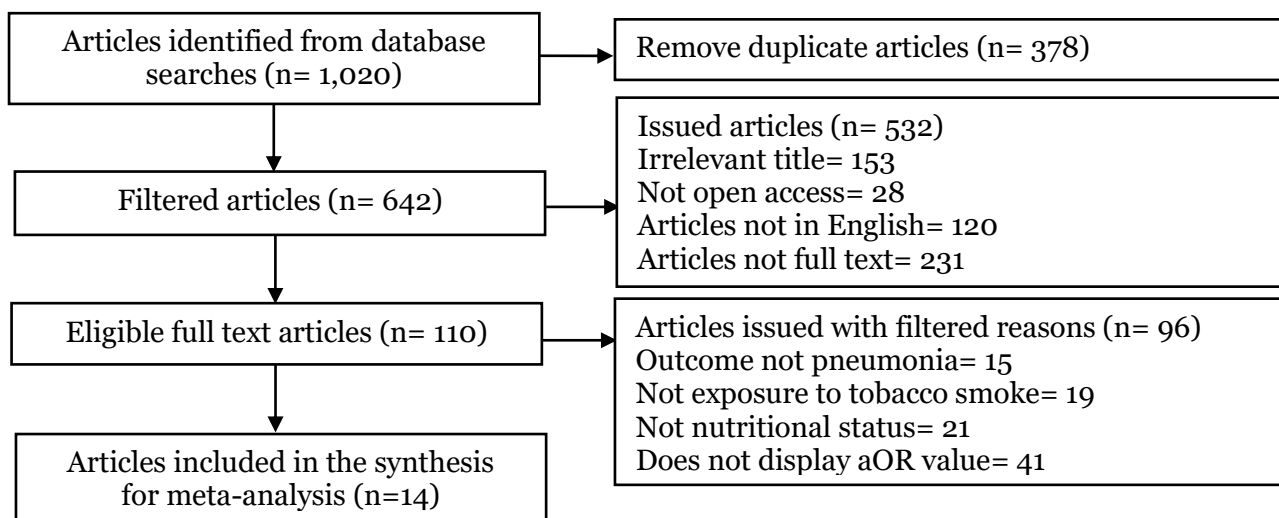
Articles identified from database searches (n= 1,020)

Remove duplicate articles (n= 378)

Filtered articles (n= 642)

Issued articles (n= 532)
Irrelevant title= 153
Not open access= 28
Articles not in English= 120
Articles not full text= 231

Eligible full text articles (n= 110)

Articles issued with filtered reasons (n= 96)
Outcome not pneumonia= 15
Not exposure to tobacco smoke= 19
Not nutritional status= 21
Does not display aOR value= 41

Articles included in the synthesis for meta-analysis (n=14)